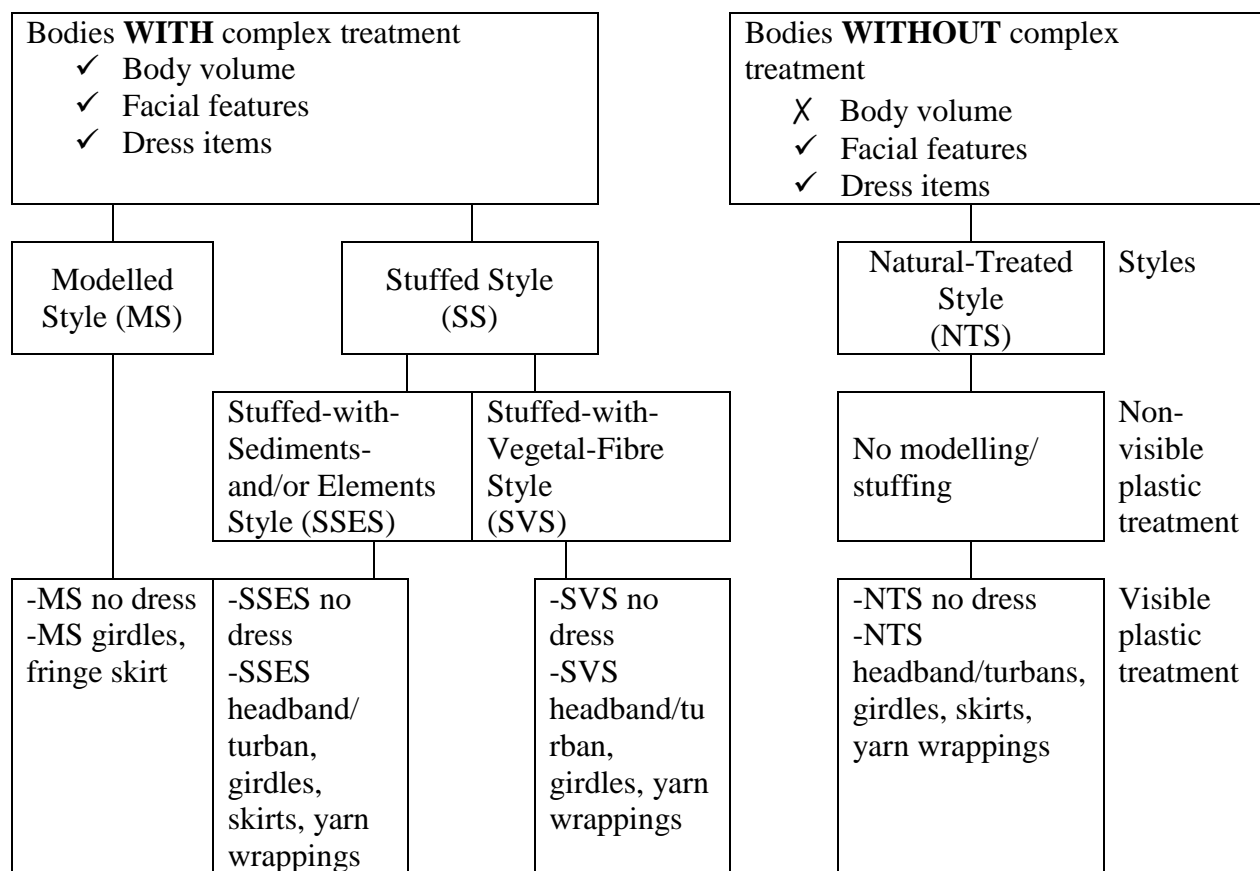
Bodies **WITH** complex treatment
✓ Body volume
✓ Facial features
✓ Dress items

Bodies **WITHOUT** complex treatment
✗ Body volume
✓ Facial features
✓ Dress items

Modelled Style (MS)

Stuffed Style (SS)

Natural-Treated Style (NTS)

Styles

Stuffed-with-Sediments-and/or Elements Style (SSES)

Stuffed-with-Vegetal-Fibre Style (SVS)

No modelling/ stuffing

Non-visible plastic treatment

-MS no dress
-MS girdles, fringe skirt

-SSES no dress
-SSES headband/ turban, girdles, skirts, yarn wrappings

-SVS no dress
-SVS headband/turban, girdles, yarn wrappings

-NTS no dress
-NTS headband/turbans, girdles, skirts, yarn wrappings

Visible plastic treatment